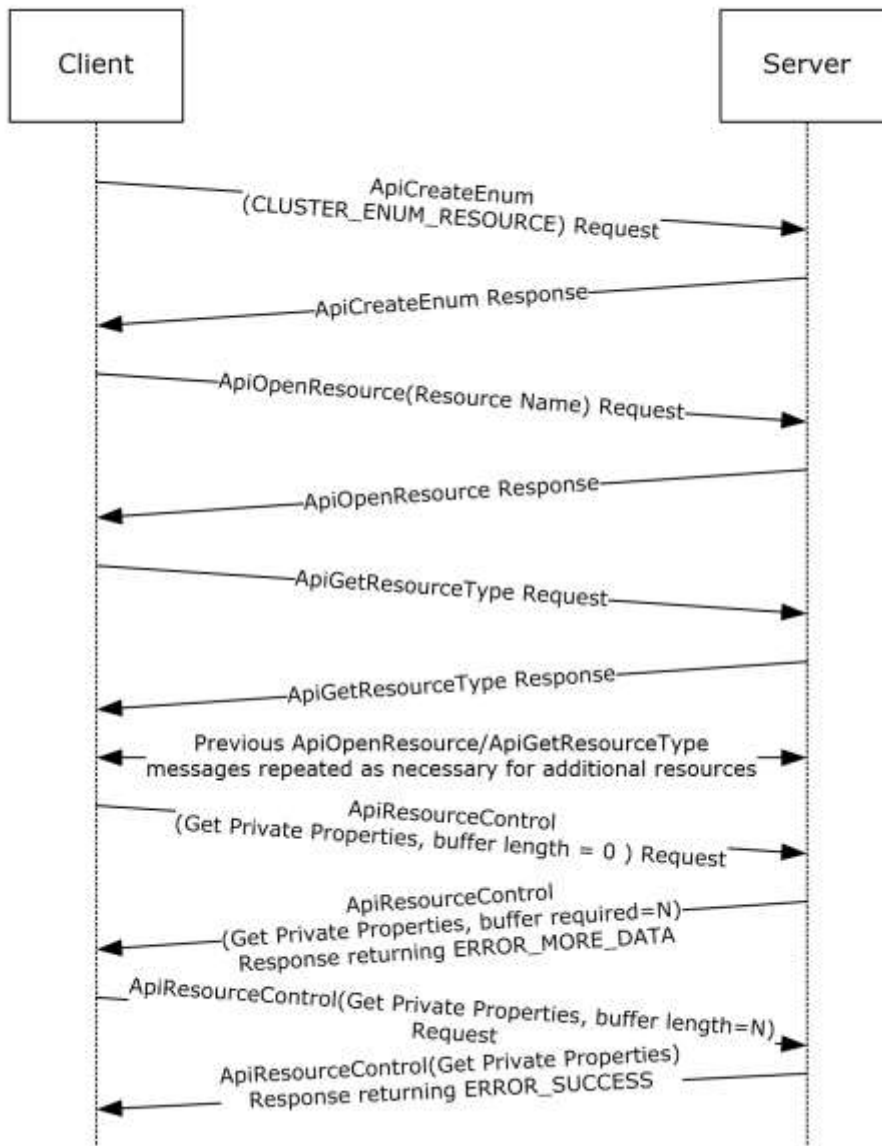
Client

Server

ApiCreateEnum (CLUSTER_ENUM_RESOURCE) Request

ApiCreateEnum Response

ApiOpenResource(Resource Name) Request

ApiOpenResource Response

ApiGetResourceType Request

ApiGetResourceType Response

Previous ApiOpenResource/ApiGetResourceType messages repeated as necessary for additional resources

ApiResourceControl (Get Private Properties, buffer length = 0 ) Request

ApiResourceControl (Get Private Properties, buffer required=N) Response returning ERROR_MORE_DATA

ApiResourceControl(Get Private Properties, buffer length=N) Request

ApiResourceControl(Get Private Properties) Response returning ERROR_SUCCESS